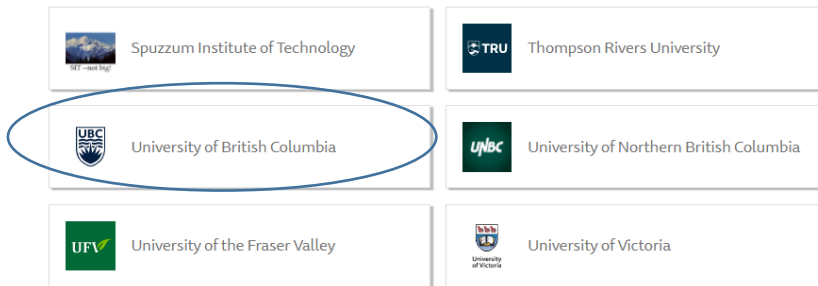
SIT – not big!

Spuzzum Institute of Technology

TRU

Thompson Rivers University

UBC

University of British Columbia

UNBC

University of Northern British Columbia

UFV

University of the Fraser Valley

University of Victoria

University of Victoria